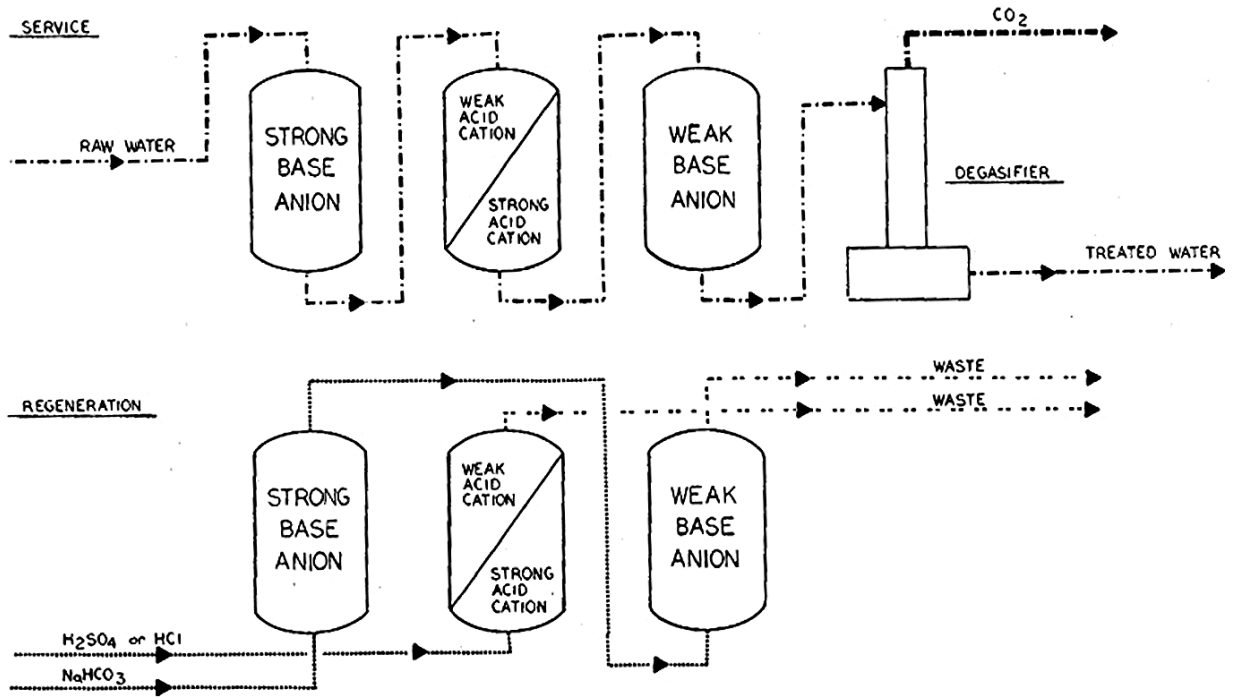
SERVICE

$CO_2$

RAW WATER

STRONG BASE ANION

WEAK ACID CATION

STRONG ACID CATION

WEAK BASE ANION

DEGASIFIER

TREATED WATER

REGENERATION

WASTE

WASTE

STRONG BASE ANION

WEAK ACID CATION

STRONG ACID CATION

WEAK BASE ANION

$H_2SO_4$ or $HCl$

$NaHCO_3$